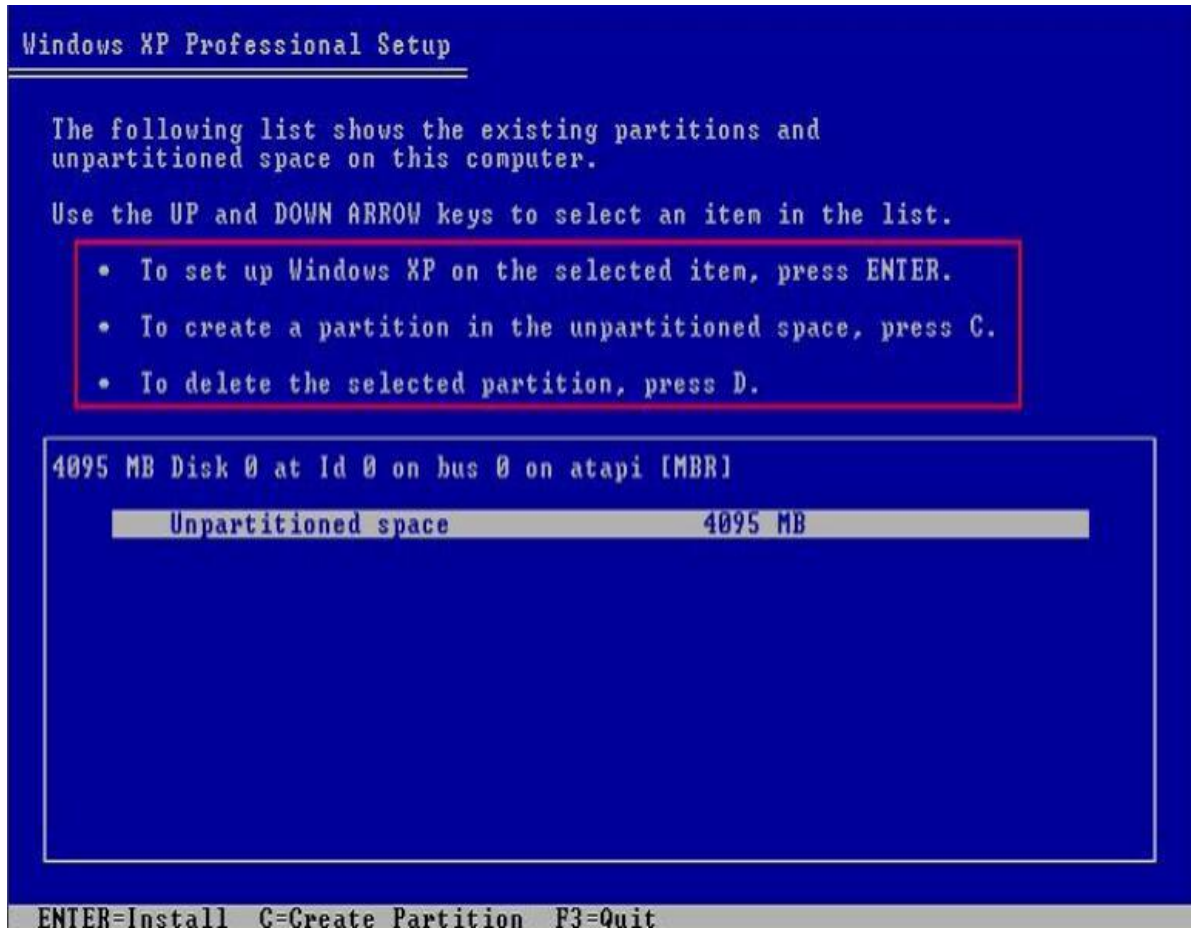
Windows XP Professional Setup

The following list shows the existing partitions and unpartitioned space on this computer.

Use the UP and DOWN ARROW keys to select an item in the list.

• To set up Windows XP on the selected item, press ENTER.

• To create a partition in the unpartitioned space, press C.

• To delete the selected partition, press D.

4095 MB Disk 0 at Id 0 on bus 0 on atapi [MBR]

Unpartitioned space 4095 MB

ENTER=Install C=Create Partition F3=Quit